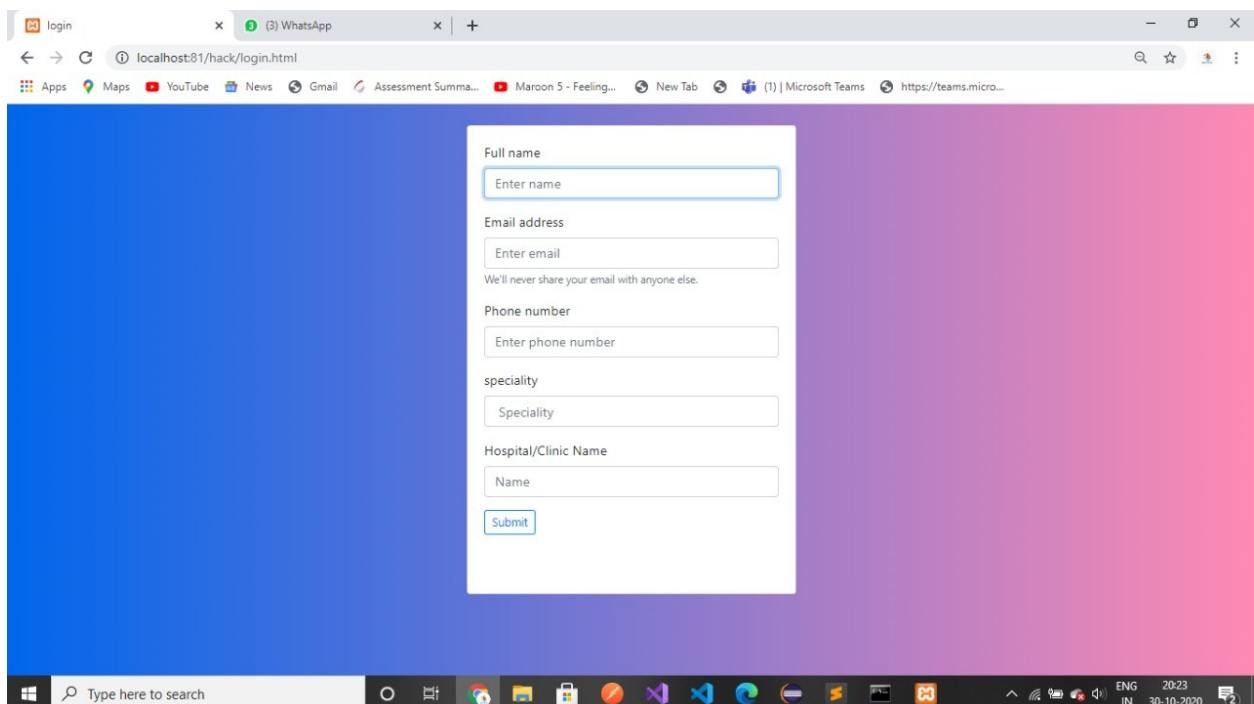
login × (3) WhatsApp × +

localhost:81/hack/login.html

Apps Maps YouTube News Gmail Assessment Summa... Maroon 5 - Feeling... New Tab (1) | Microsoft Teams https://teams.micro...

Full name

Enter name

Email address

Enter email

We'll never share your email with anyone else.

Phone number

Enter phone number

speciality

Speciality

Hospital/Clinic Name

Name

Submit

Type here to search

ENG IN 20:23 30-10-2020 2